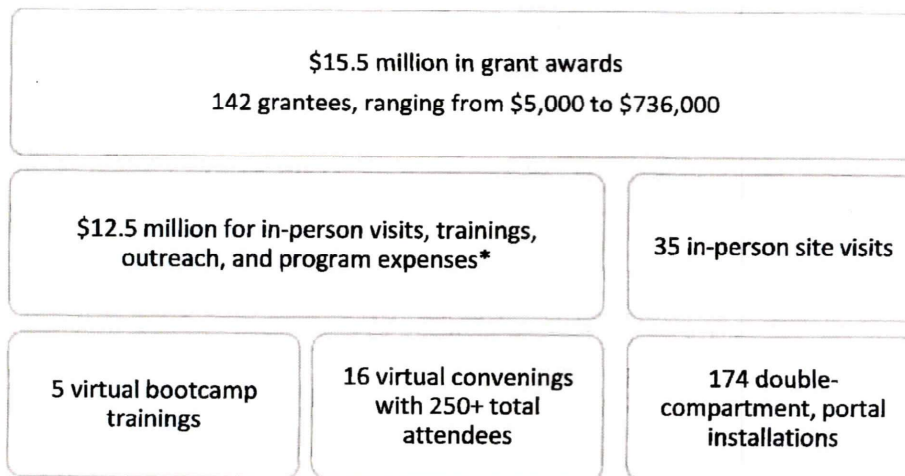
\$15.5 million in grant awards
142 grantees, ranging from \$5,000 to \$736,000

\$12.5 million for in-person visits, trainings, outreach, and program expenses*

35 in-person site visits

5 virtual bootcamp trainings

16 virtual convenings with 250+ total attendees

174 double-compartment, portal installations